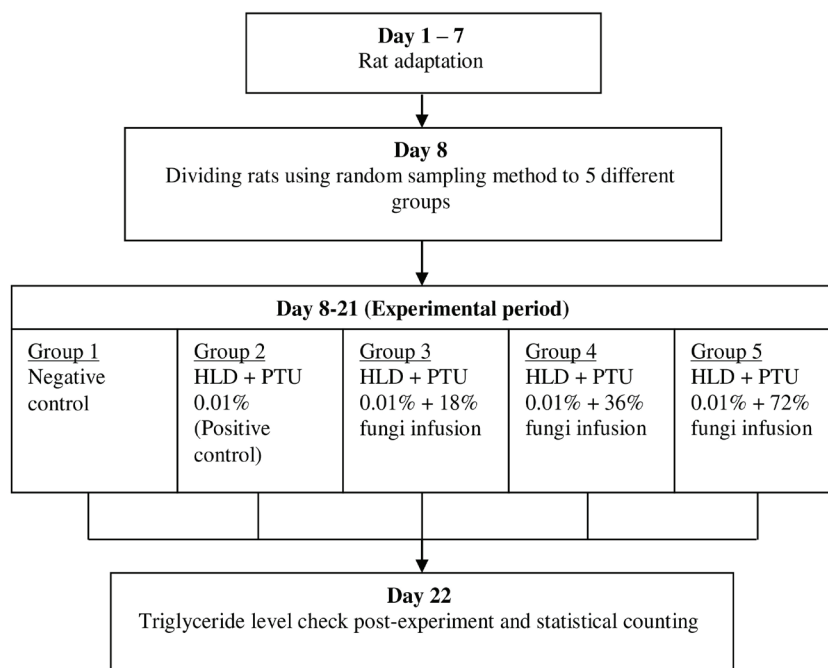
**Day 1 – 7**
Rat adaptation

**Day 8**
Dividing rats using random sampling method to 5 different groups

**Day 8-21 (Experimental period)**

| Group 1 | Group 2 | Group 3 | Group 4 | Group 5 |
|---|---|---|---|---|
| Negative control | HLD + PTU 0.01% (Positive control) | HLD + PTU 0.01% + 18% fungi infusion | HLD + PTU 0.01% + 36% fungi infusion | HLD + PTU 0.01% + 72% fungi infusion |

**Day 22**
Triglyceride level check post-experiment and statistical counting